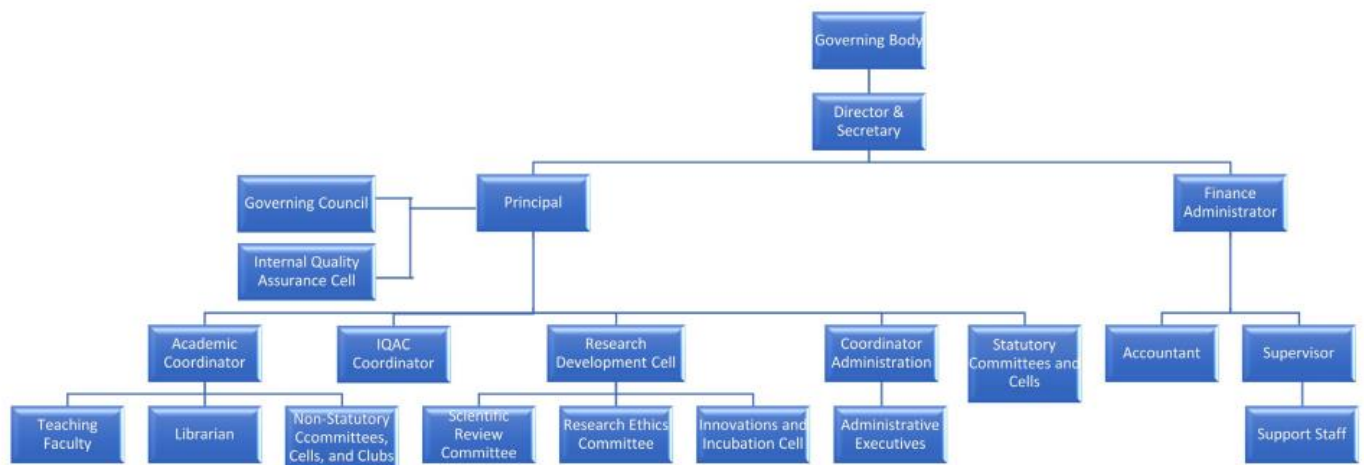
Governing Body

Director & Secretary

Governing Council

Internal Quality Assurance Cell

Principal

Finance Administrator

Academic Coordinator

IQAC Coordinator

Research Development Cell

Coordinator Administration

Statutory Committees and Cells

Accountant

Supervisor

Teaching Faculty

Librarian

Non-Statutory Ccommittees, Cells, and Clubs

Scientific Review Committee

Research Ethics Committee

Innovations and Incubation Cell

Administrative Executives

Support Staff